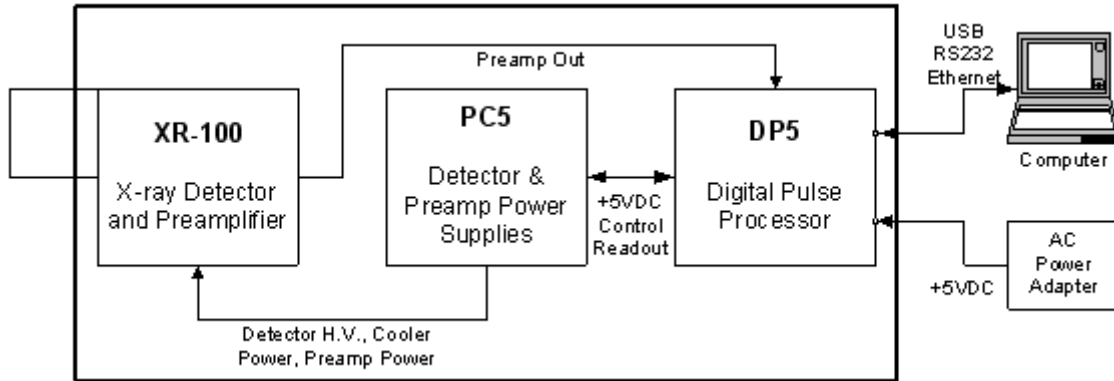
Preamp Out

XR-100

X-ray Detector and Preamplifier

PC5

Detector & Preamp Power Supplies

+5VDC Control Readout

DP5

Digital Pulse Processor

USB
RS232
Ethernet

Computer

AC Power Adapter

+5VDC

Detector H.V., Cooler Power, Preamp Power